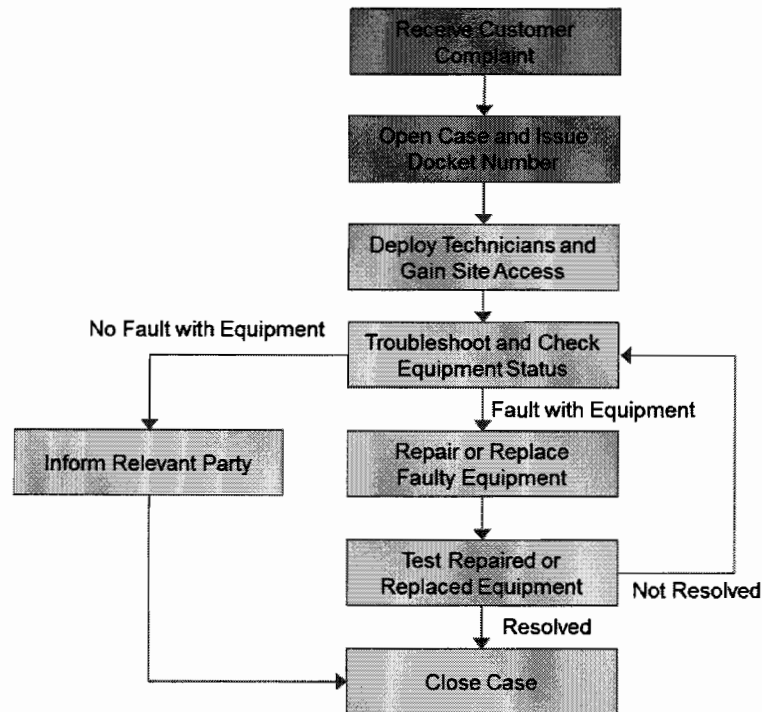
Receive Customer Complaint

Open Case and Issue Docket Number

Deploy Technicians and Gain Site Access

No Fault with Equipment

Troubleshoot and Check Equipment Status

Fault with Equipment

Inform Relevant Party

Repair or Replace Faulty Equipment

Test Repaired or Replaced Equipment

Not Resolved

Resolved

Close Case